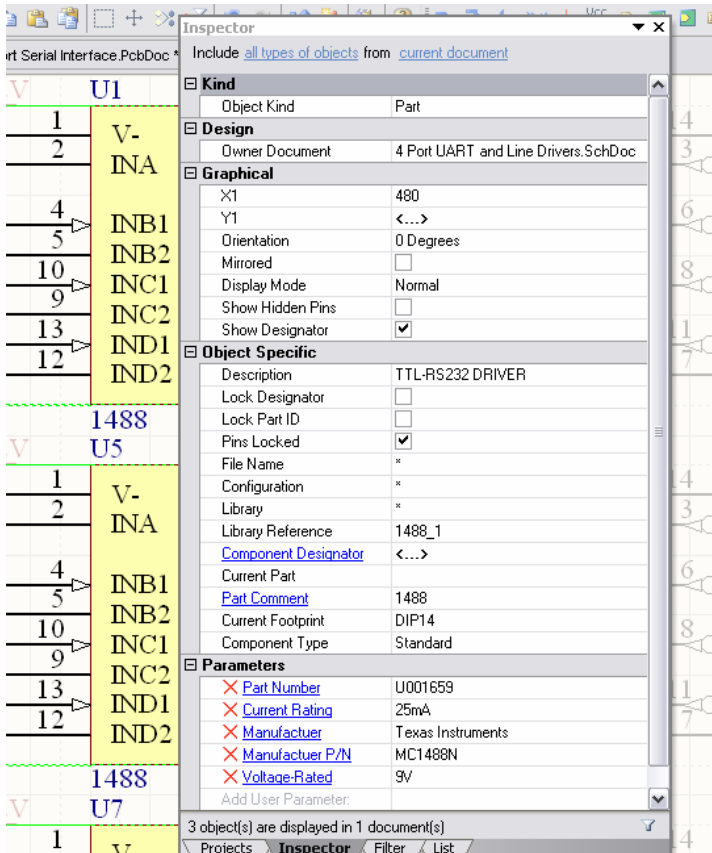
rt Serial Interface.PcbDoc *

U1
1
2
V-
INA
4
5
INB1
INB2
10
9
INC1
INC2
13
12
IND1
IND2
1488
U5
1
2
V-
INA
4
5
INB1
INB2
10
9
INC1
INC2
13
12
IND1
IND2
1488
U7
1

Inspector

Include all types of objects from current document

⊟ Kind
| | |
|---|---|
| Object Kind | Part |

⊟ Design
| | |
|---|---|
| Owner Document | 4 Port UART and Line Drivers.SchDoc |

⊟ Graphical
| | |
|---|---|
| X1 | 480 |
| Y1 | <...> |
| Orientation | 0 Degrees |
| Mirrored | ☐ |
| Display Mode | Normal |
| Show Hidden Pins | ☐ |
| Show Designator | ☑ |

⊟ Object Specific
| | |
|---|---|
| Description | TTL-RS232 DRIVER |
| Lock Designator | ☐ |
| Lock Part ID | ☐ |
| Pins Locked | ☑ |
| File Name | * |
| Configuration | * |
| Library | * |
| Library Reference | 1488_1 |
| Component Designator | <...> |
| Current Part | |
| Part Comment | 1488 |
| Current Footprint | DIP14 |
| Component Type | Standard |

⊟ Parameters
| | |
|---|---|
| ✕ Part Number | U001659 |
| ✕ Current Rating | 25mA |
| ✕ Manufactuer | Texas Instruments |
| ✕ Manufactuer P/N | MC1488N |
| ✕ Voltage-Rated | 9V |
| Add User Parameter: | |

3 object(s) are displayed in 1 document(s)

Projects Inspector Filter List